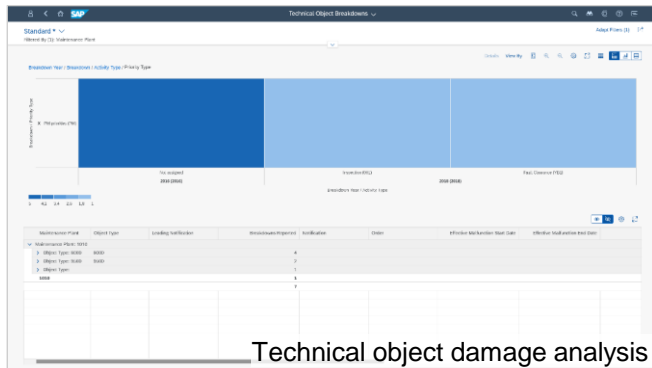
Technical Object Breakdowns

Standard *
Filtered By (1): Maintenance Plant

Adapt Filters (1)

Details View By

Breakdown Year / Breakdown / Activity Type / Priority Type

Breakdown / Priority Type

Not assigned
2018 (2018)

Inspection(PD1)
2018 (2018)

Fault Clearance (PD2)

Breakdown Year / Activity Type

Maintenance Plant | Object Type | Leading Notification | Breakdowns Reported | Notification | Order | Effective Malfunction Start Date | Effective Malfunction End Date

Maintenance Plant: 1010
Object Type: 8000
Object Type: 8100
Object Type:
1010

Technical object damage analysis